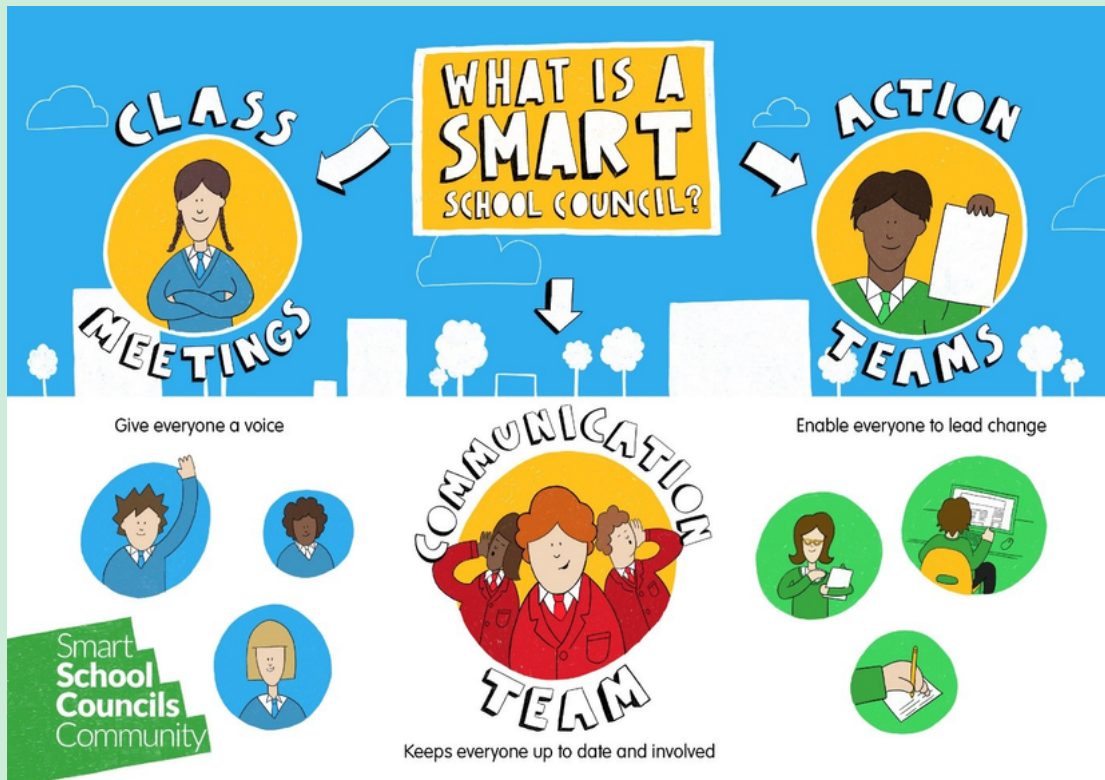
WHAT IS A SMART SCHOOL COUNCIL?

CLASS MEETINGS

ACTION TEAMS

Give everyone a voice

COMMUNICATION TEAM

Enable everyone to lead change

Smart School Councils Community

Keeps everyone up to date and involved